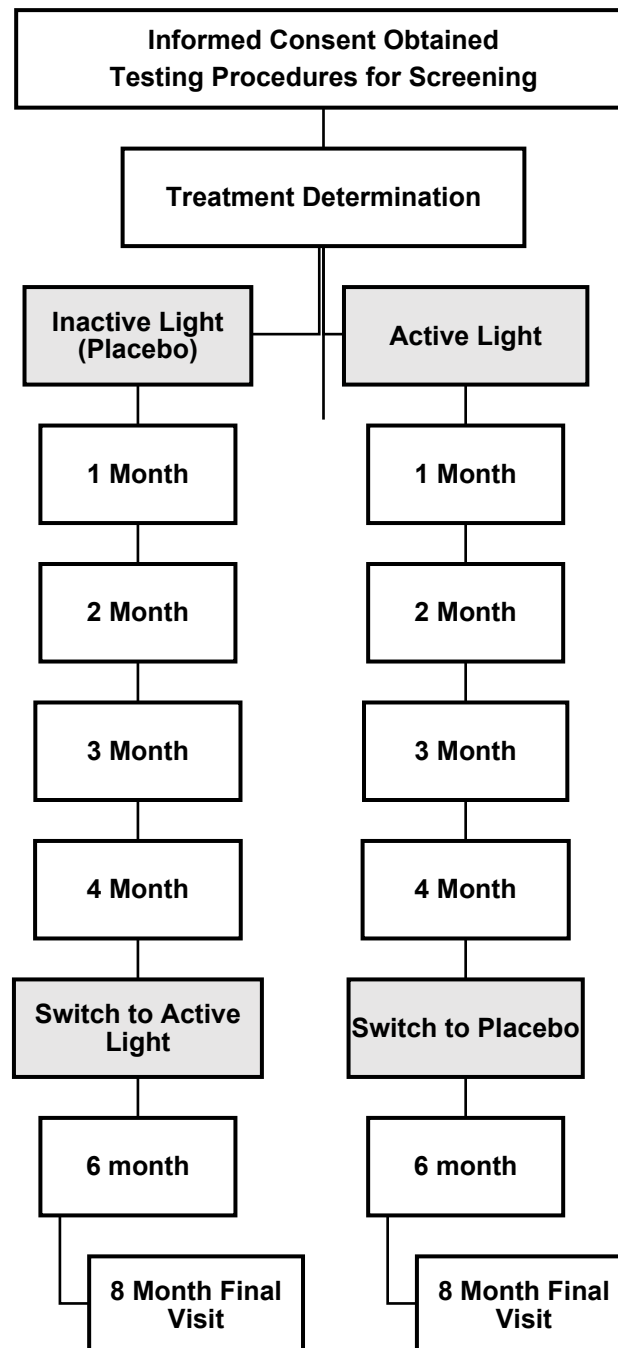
Informed Consent Obtained
Testing Procedures for Screening

Treatment Determination

Inactive Light (Placebo)

Active Light

1 Month

1 Month

2 Month

2 Month

3 Month

3 Month

4 Month

4 Month

Switch to Active Light

Switch to Placebo

6 month

6 month

8 Month Final Visit

8 Month Final Visit